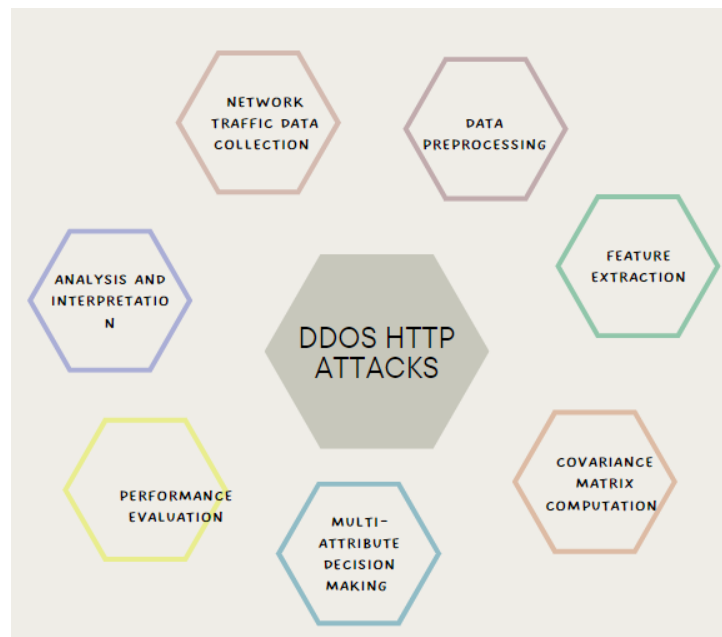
NETWORK TRAFFIC DATA COLLECTION

DATA PREPROCESSING

FEATURE EXTRACTION

COVARIANCE MATRIX COMPUTATION

MULTI-ATTRIBUTE DECISION MAKING

PERFORMANCE EVALUATION

ANALYSIS AND INTERPRETATIO N

DDOS HTTP ATTACKS